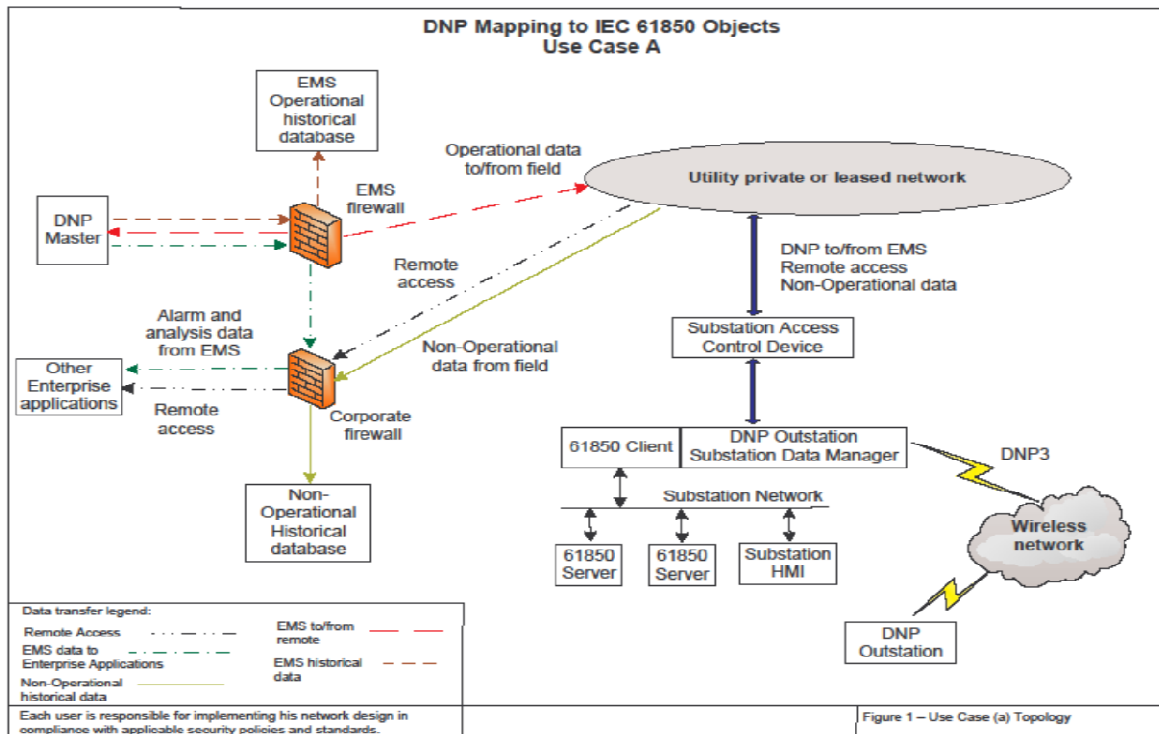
DNP Mapping to IEC 61850 Objects
Use Case A

EMS Operational historical database

Operational data to/from field

Utility private or leased network

EMS firewall

DNP Master

Remote access

DNP to/from EMS
Remote access
Non-Operational data

Alarm and analysis data from EMS

Substation Access Control Device

Non-Operational data from field

Other Enterprise applications

Remote access

Corporate firewall

61850 Client

DNP Outstation
Substation Data Manager

DNP3

Substation Network

Non-Operational Historical database

Wireless network

61850 Server

61850 Server

Substation HMI

Data transfer legend:

Remote Access

EMS data to Enterprise Applications

Non-Operational historical data

EMS to/from remote

EMS historical data

DNP Outstation

Each user is responsible for implementing his network design in compliance with applicable security policies and standards.

Figure 1 – Use Case (a) Topology